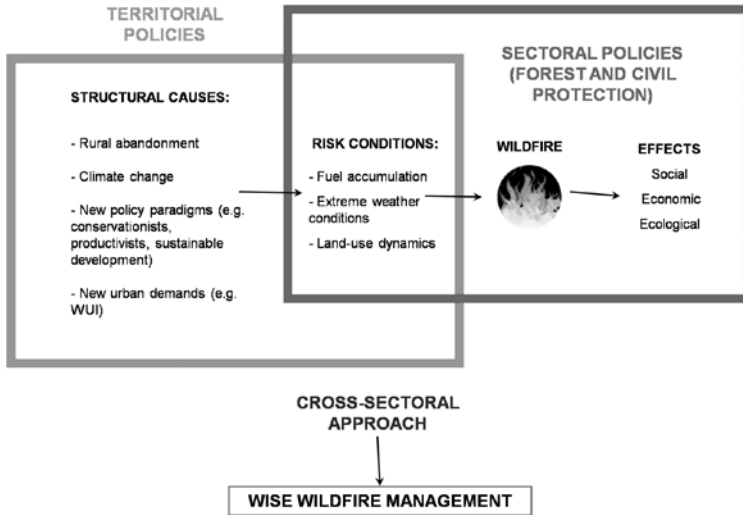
TERRITORIAL POLICIES

SECTORAL POLICIES (FOREST AND CIVIL PROTECTION)

STRUCTURAL CAUSES:

- Rural abandonment

- Climate change

- New policy paradigms (e.g. conservationists, productivists, sustainable development)

- New urban demands (e.g. WUI)

RISK CONDITIONS:

- Fuel accumulation

- Extreme weather conditions

- Land-use dynamics

WILDFIRE

EFFECTS

Social

Economic

Ecological

CROSS-SECTORAL APPROACH

WISE WILDFIRE MANAGEMENT